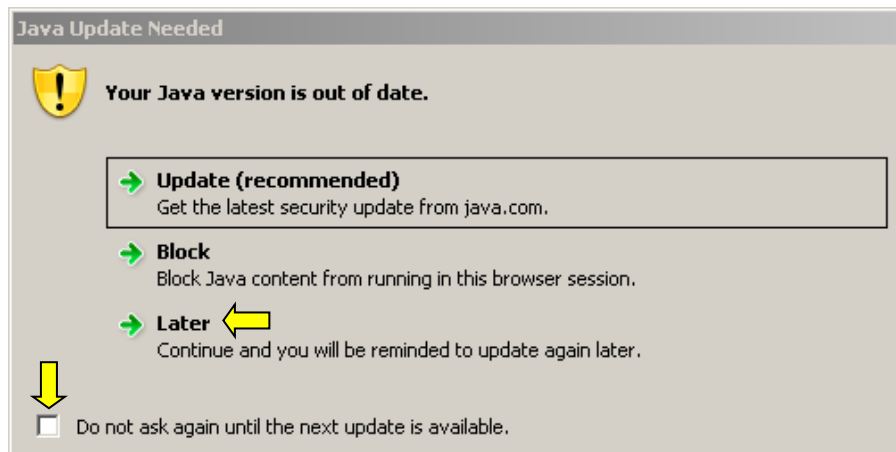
Java Update Needed

Your Java version is out of date.

Update (recommended)
Get the latest security update from java.com.

Block
Block Java content from running in this browser session.

Later
Continue and you will be reminded to update again later.

Do not ask again until the next update is available.